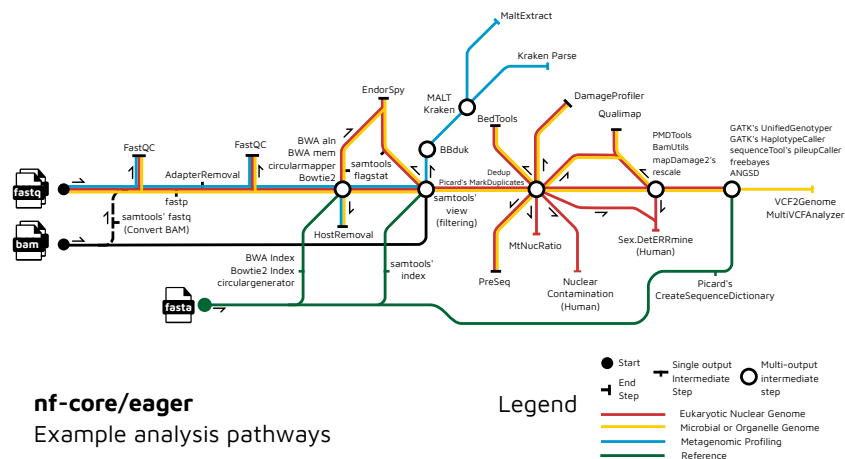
MaltExtract

Kraken Parse

MALT
Kraken

EndorSpy

DamageProfiler

BedTools

Qualimap

FastQC

FastQC

BWA aln
BWA mem
circularmapper
Bowtie2

samtools
flagstat

BBduk

PMDTools
BamUtils
mapDamage2's
rescale

GATK's UnifiedGenotyper
GATK's HaplotypeCaller
sequenceTool's pileupCaller
freebayes
ANGSD

AdapterRemoval

Dedup
Picard's MarkDuplicates

fastq

fastp

samtools' fastq
(Convert BAM)

samtools'
view
(filtering)

VCF2Genome
MultiVCFAnalyzer

bam

HostRemoval

MtNucRatio

Sex.DetERRmine
(Human)

BWA Index
Bowtie2 Index
circulargenerator

samtools'
index

PreSeq

Nuclear
Contamination
(Human)

fasta

Picard's
CreateSequenceDictionary

Start

End
Step

Single output
Intermediate
Step

Multi-output
intermediate
step

nf-core/eager

Example analysis pathways

Legend

Eukaryotic Nuclear Genome

Microbial or Organelle Genome

Metagenomic Profiling

Reference